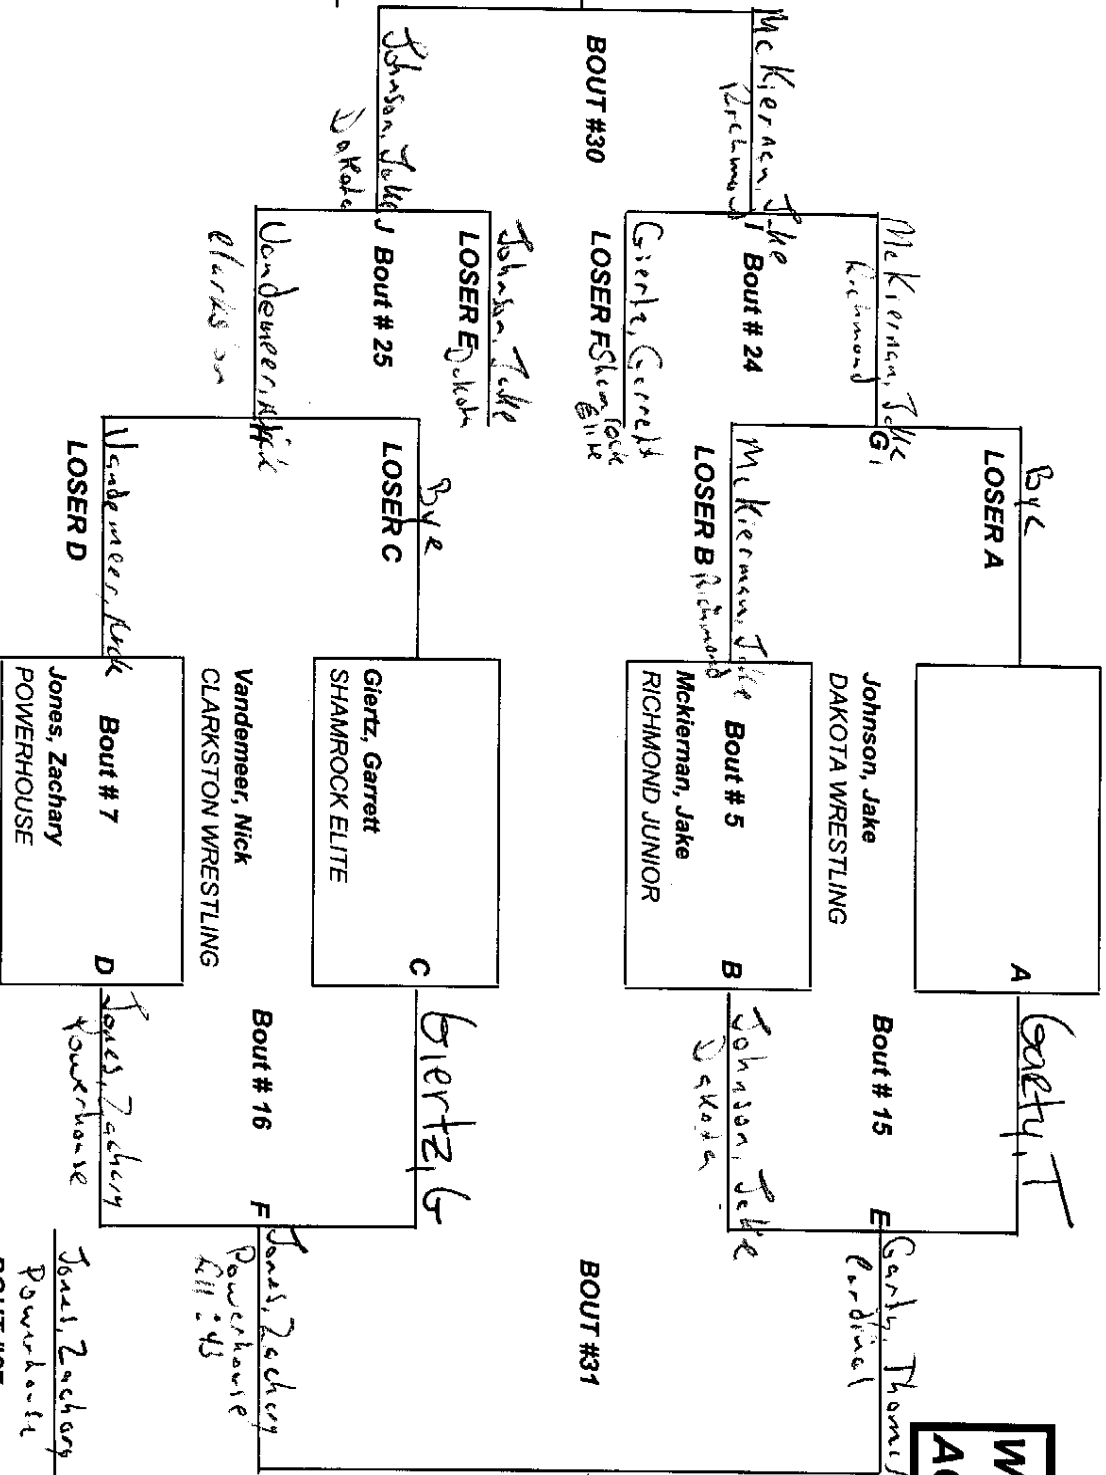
BOUT #30
McKiernan, Jake
Richmond
Johnson, Jake
Dakota
LOSER F Shamrock Elite
Giertz, Garrett
Bout # 24
McKiernan, Jake
Richmond
I
LOSER E Dakota
Johnson, Jake
J Bout # 25
Vandemeer, Nick
Clarkston
G
LOSER A
Bye
LOSER B Richmond
McKiernan, Jake
LOSER C
Bye
LOSER D
Vandemeer, Nick
A
Johnson, Jake
DAKOTA WRESTLING
B
Bout # 5
Mckiernan, Jake
RICHMOND JUNIOR
C
Giertz, Garrett
SHAMROCK ELITE
Vandemeer, Nick
CLARKSTON WRESTLING
D
Bout # 7
Jones, Zachary
POWERHOUSE
Gaety, T
Bout # 15
Johnson, Jake
Dakota
Giertz, G
Bout # 16
Jones, Zachary
Powerhouse
E
Gerty, Thomas
Cardinal
BOUT #31
F
Jones, Zachary
Powerhouse
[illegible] :43
Jones, Zachary
Powerhouse
W
A